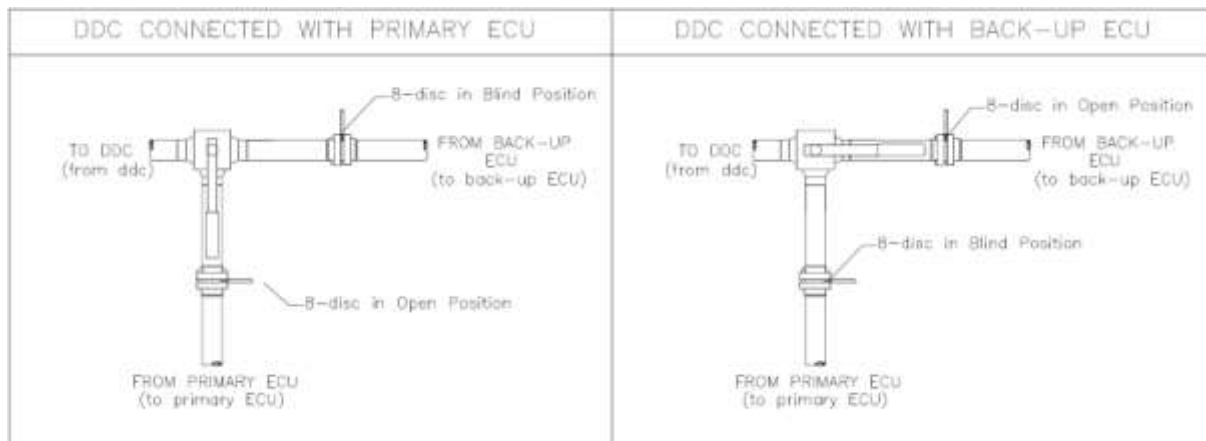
DDC CONNECTED WITH PRIMARY ECU

8-disc in Blind Position

TO DDC
(from ddc)

FROM BACK-UP ECU
(to back-up ECU)

8-disc in Open Position

FROM PRIMARY ECU
(to primary ECU)

DDC CONNECTED WITH BACK-UP ECU

8-disc in Open Position

TO DDC
(from ddc)

FROM BACK-UP ECU
(to back-up ECU)

8-disc in Blind Position

FROM PRIMARY ECU
(to primary ECU)